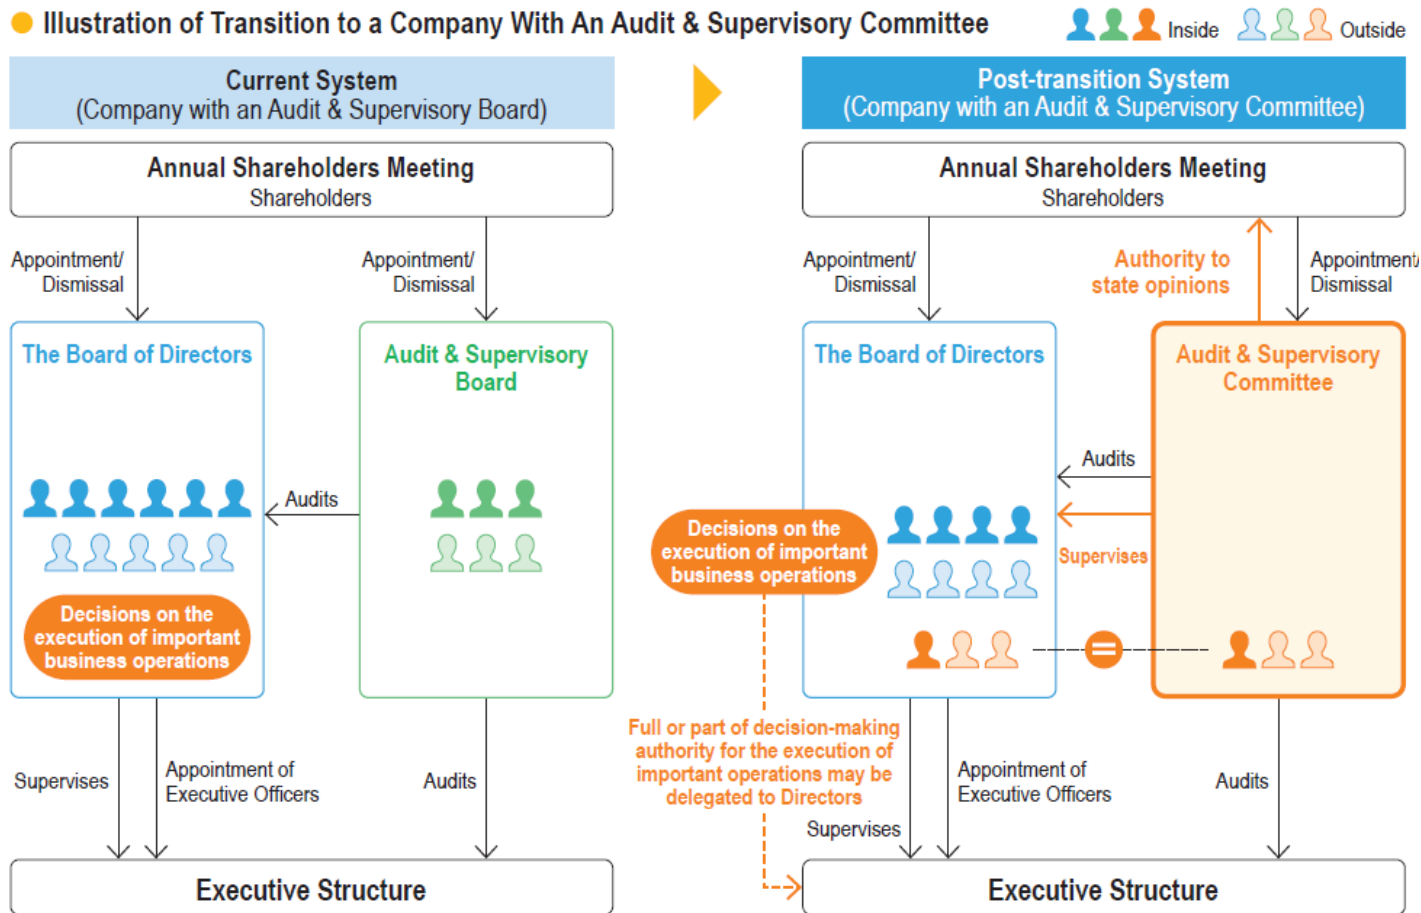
Illustration of Transition to a Company With An Audit & Supervisory Committee

Inside Outside

Current System
(Company with an Audit & Supervisory Board)

Annual Shareholders Meeting
Shareholders

Appointment/ Dismissal

Appointment/ Dismissal

The Board of Directors

Audit & Supervisory Board

Audits

Decisions on the execution of important business operations

Supervises

Appointment of Executive Officers

Audits

Executive Structure

Post-transition System
(Company with an Audit & Supervisory Committee)

Annual Shareholders Meeting
Shareholders

Appointment/ Dismissal

Authority to state opinions

Appointment/ Dismissal

The Board of Directors

Audit & Supervisory Committee

Audits

Decisions on the execution of important business operations

Supervises

Full or part of decision-making authority for the execution of important operations may be delegated to Directors

Supervises

Appointment of Executive Officers

Audits

Executive Structure